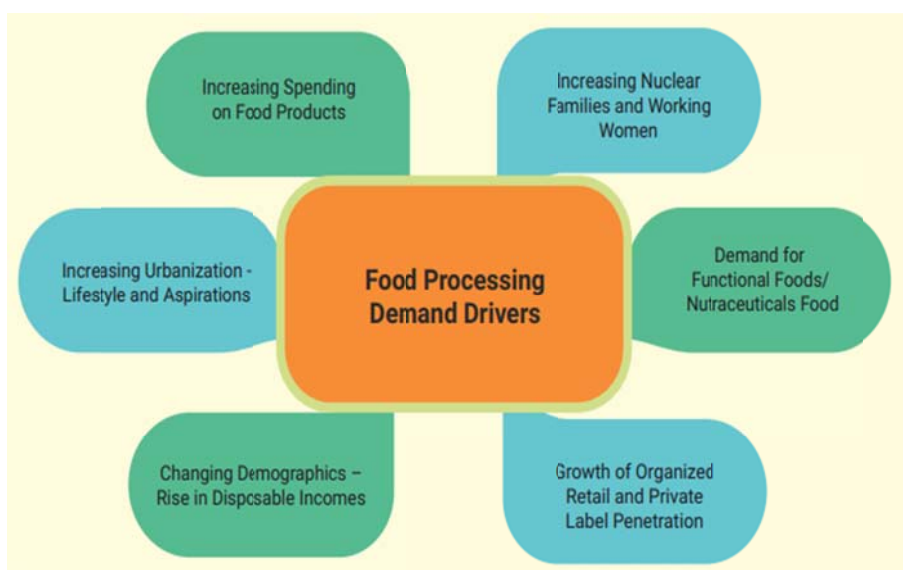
Increasing Spending on Food Products

Increasing Nuclear Families and Working Women

Increasing Urbanization - Lifestyle and Aspirations

Food Processing Demand Drivers

Demand for Functional Foods/ Nutraceuticals Food

Changing Demographics – Rise in Dispcsable Incomes

Growth of Organized Retail and Private Label Penetration